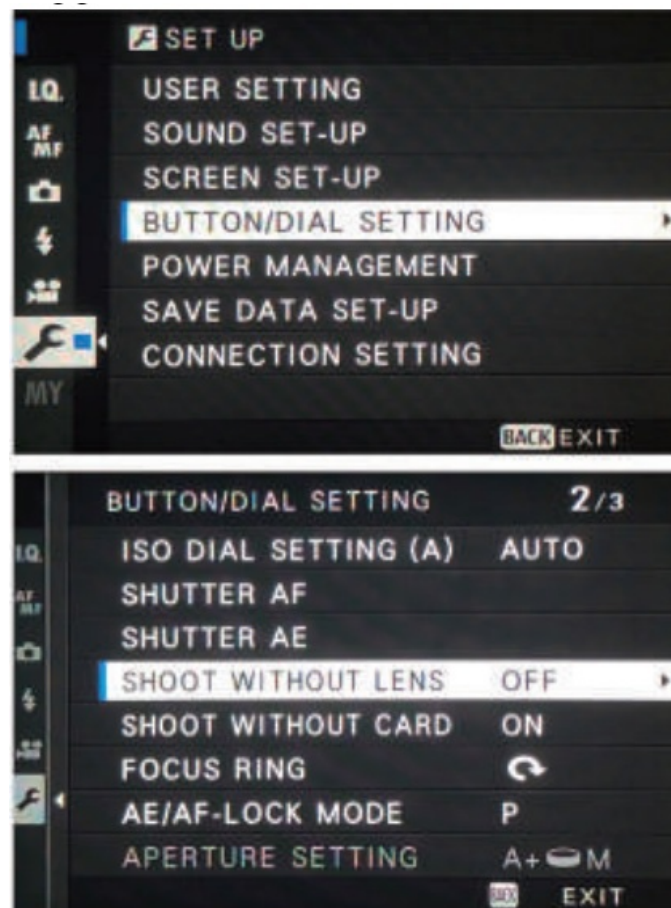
SET UP

I.Q.
AF MF
MY

USER SETTING
SOUND SET-UP
SCREEN SET-UP
BUTTON/DIAL SETTING
POWER MANAGEMENT
SAVE DATA SET-UP
CONNECTION SETTING

BACK EXIT

BUTTON/DIAL SETTING 2/3

I.Q.
AF MF

| | |
|---|---|
| ISO DIAL SETTING (A) | AUTO |
| SHUTTER AF | |
| SHUTTER AE | |
| SHOOT WITHOUT LENS | OFF |
| SHOOT WITHOUT CARD | ON |
| FOCUS RING | |
| AE/AF-LOCK MODE | P |
| APERTURE SETTING | A+ M |

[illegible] EXIT